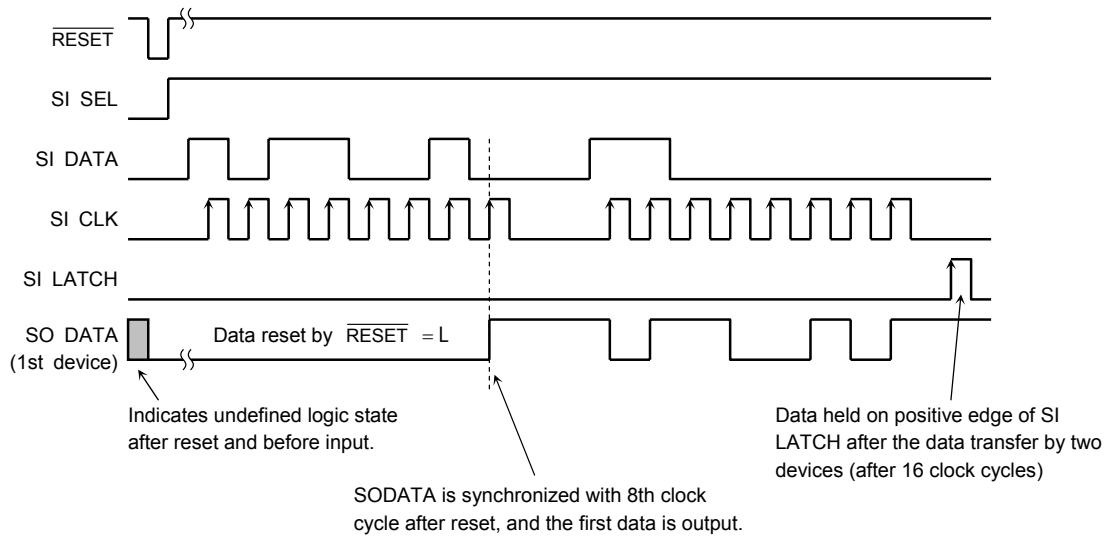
$\overline{RESET}$

SI SEL

SI DATA

SI CLK

SI LATCH

SO DATA (1st device)

Data reset by $\overline{RESET}$ = L

Indicates undefined logic state after reset and before input.

Data held on positive edge of SI LATCH after the data transfer by two devices (after 16 clock cycles)

SODATA is synchronized with 8th clock cycle after reset, and the first data is output.